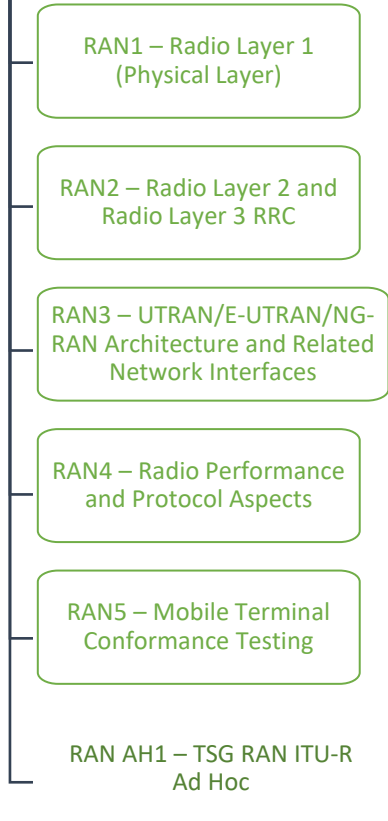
RAN1 – Radio Layer 1 (Physical Layer)

RAN2 – Radio Layer 2 and Radio Layer 3 RRC

RAN3 – UTRAN/E-UTRAN/NG-RAN Architecture and Related Network Interfaces

RAN4 – Radio Performance and Protocol Aspects

RAN5 – Mobile Terminal Conformance Testing

RAN AH1 – TSG RAN ITU-R Ad Hoc